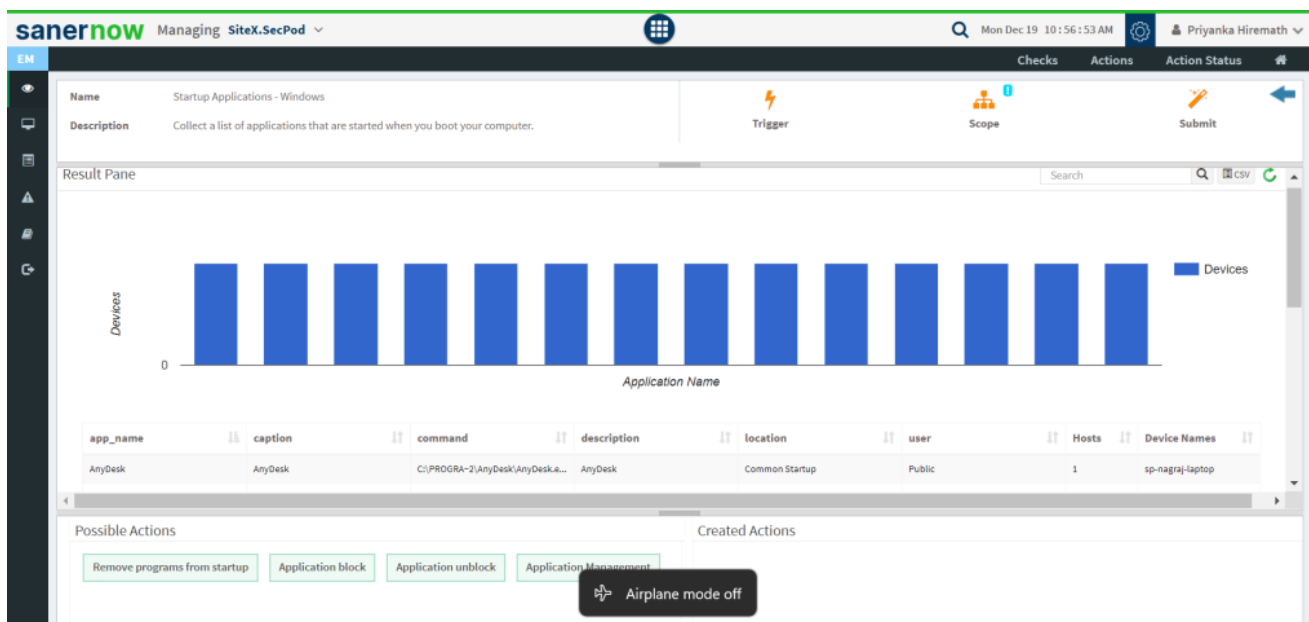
sanernow Managing SiteX.SecPod

Mon Dec 19 10:56:53 AM Priyanka Hiremath

EM

Checks Actions Action Status

Name Startup Applications - Windows

Description Collect a list of applications that are started when you boot your computer.

Trigger

Scope

Submit

Result Pane

Search

CSV

Devices

Devices

0

Application Name

| app_name | caption | command | description | location | user | Hosts | Device Names |
|---|---|---|---|---|---|---|---|
| AnyDesk | AnyDesk | C:\PROGRA~2\AnyDesk\AnyDesk.e... | AnyDesk | Common Startup | Public | 1 | sp-nagraj-laptop |

Possible Actions

Remove programs from startup

Application block

Application unblock

Application Management

Created Actions

Airplane mode off